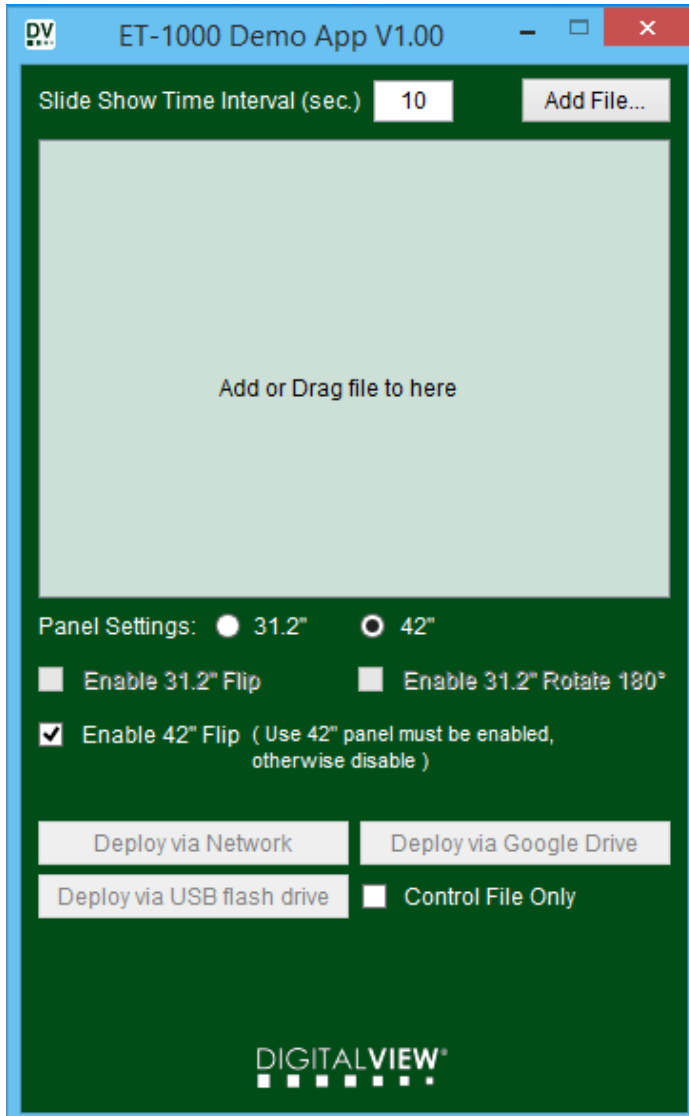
DV ET-1000 Demo App V1.00

Slide Show Time Interval (sec.) 10 Add File...

Add or Drag file to here

Panel Settings: 31.2" 42"

Enable 31.2" Flip Enable 31.2" Rotate 180°

Enable 42" Flip ( Use 42" panel must be enabled, otherwise disable )

Deploy via Network Deploy via Google Drive

Deploy via USB flash drive Control File Only

DIGITALVIEW®